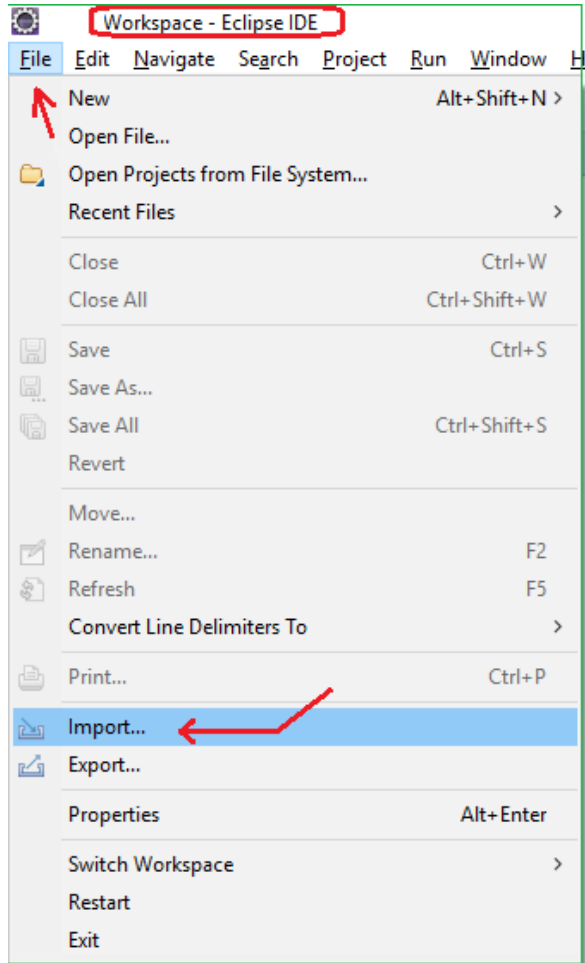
Workspace - Eclipse IDE

File Edit Navigate Search Project Run Window H

New Alt+Shift+N >
Open File...
Open Projects from File System...
Recent Files >

Close Ctrl+W
Close All Ctrl+Shift+W

Save Ctrl+S
Save As...
Save All Ctrl+Shift+S
Revert

Move...
Rename... F2
Refresh F5
Convert Line Delimiters To >

Print... Ctrl+P

Import...
Export...

Properties Alt+Enter

Switch Workspace >
Restart
Exit